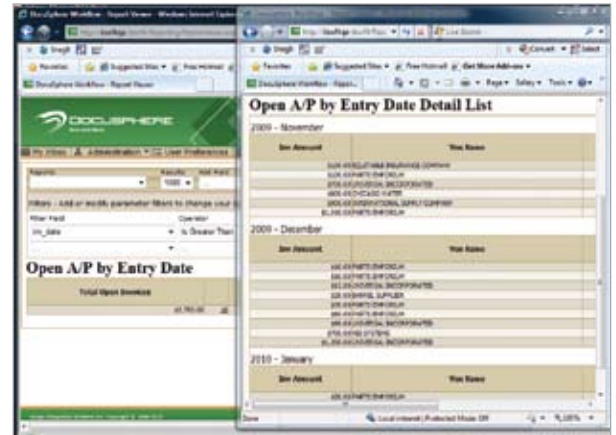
DocuSphere Workflow - Report Viewer - Windows Internet Explorer

Snagit

Favorites | Suggested Sites | Free Hotmail

DocuSphere Workflow - Report Viewer

DOCUSPHERE

My Inbox | Administration | User Preferences

Reports: | Results: 1000

Filters - Add or modify parameter filters to change your S

Filter Field | Operator

inv_date | Is Greater Than

Open A/P by Entry Date

Total Open Invoices

Snagit

Favorites | Suggested Sites | Free Hotmail | Get More Add-ons

DocuSphere Workflow - Repor...

Page | Safety | Tools

Open A/P by Entry Date Detail List

2009 - November

| Inv Amount | Vnd Name |
|---|---|
| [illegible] | RELIABLE INSURANCE COMPANY |
| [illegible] | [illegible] |
| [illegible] | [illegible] INCORPORATED |
| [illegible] | CHICAGO WATER |
| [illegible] | INTERNATIONAL SUPPLY COMPANY |
| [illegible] | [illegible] |

2009 - December

| Inv Amount | Vnd Name |
|---|---|
| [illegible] | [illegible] |
| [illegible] | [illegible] |
| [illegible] | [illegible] INCORPORATED |
| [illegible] | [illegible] |
| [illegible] | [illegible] SUPPLIER |
| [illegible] | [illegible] |
| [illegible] | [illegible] |
| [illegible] | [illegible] INCORPORATED |
| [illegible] | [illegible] SYSTEMS |
| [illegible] | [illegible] INCORPORATED |

2010 - January

| Inv Amount | Vnd Name |
|---|---|
| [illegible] | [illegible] |

Done | Local intranet | Protected Mode: Off | 100%